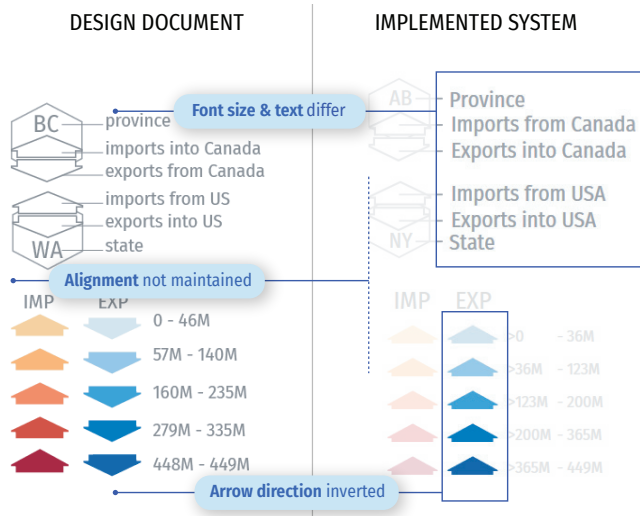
DESIGN DOCUMENT

IMPLEMENTED SYSTEM

BC
province
imports into Canada
exports from Canada
imports from US
exports into US
WA
state

Font size & text differ

AB
Province
Imports from Canada
Exports into Canada
Imports from USA
Exports into USA
NY
State

Alignment not maintained

IMP EXP
0 - 46M
57M - 140M
160M - 235M
279M - 335M
448M - 449M

IMP EXP
>0 - 36M
>36M - 123M
>123M - 200M
>200M - 365M
>365M - 449M

Arrow direction inverted